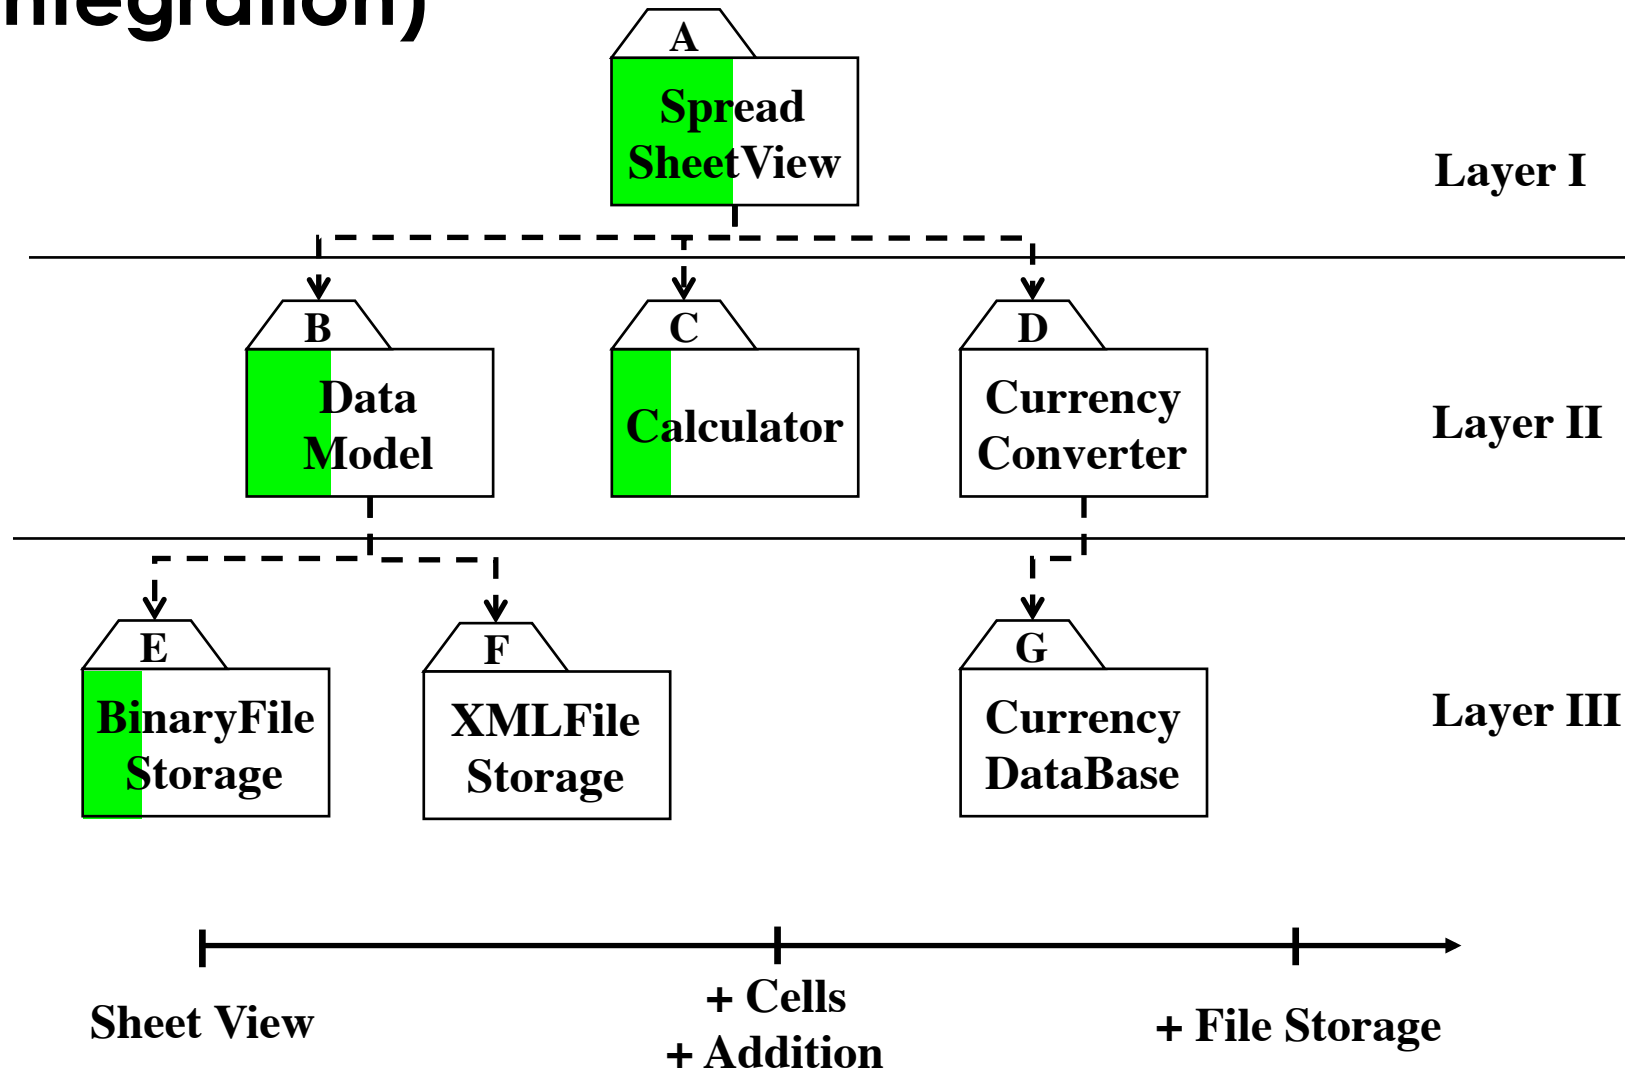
ntegration)

A
Spread SheetView

Layer I

B
Data Model

C
Calculator

D
Currency Converter

Layer II

E
BinaryFile Storage

F
XMLFile Storage

G
Currency DataBase

Layer III

Sheet View

+ Cells
+ Addition

+ File Storage